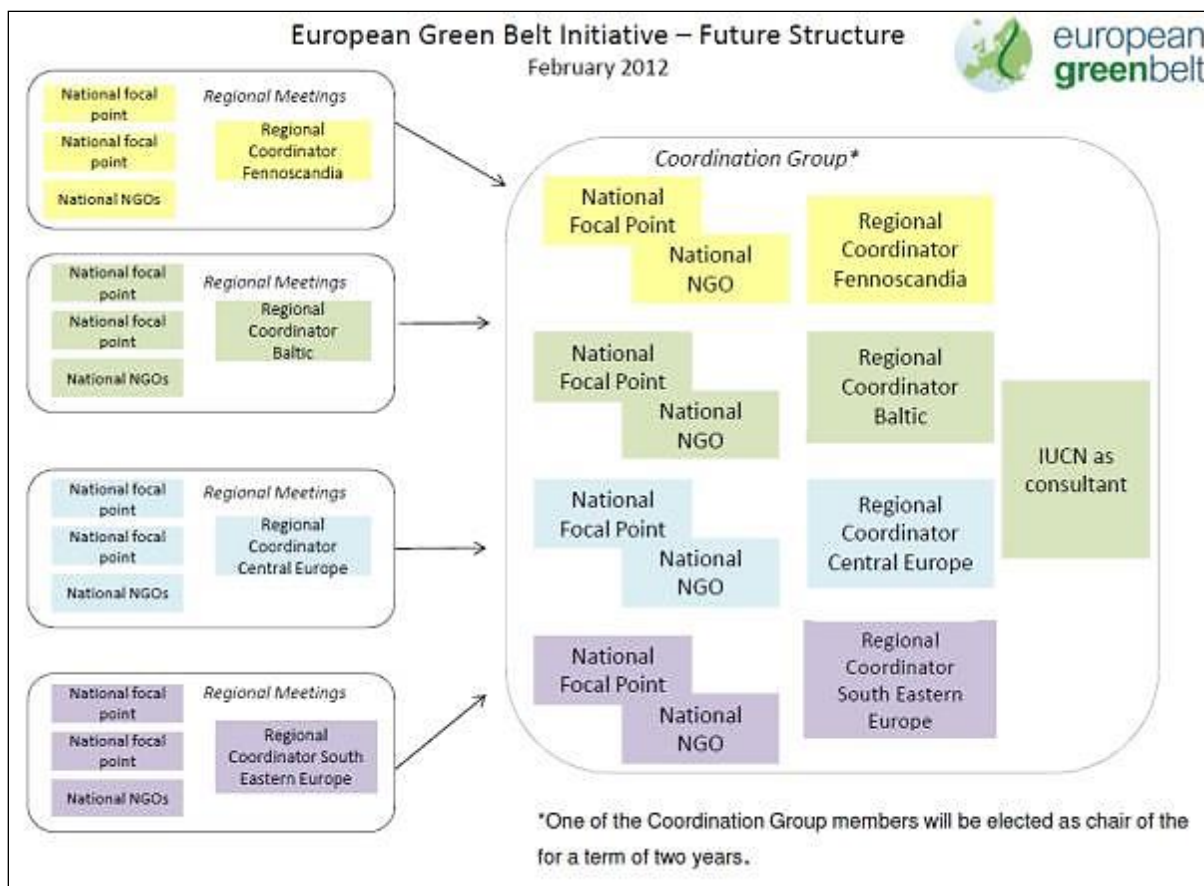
European Green Belt Initiative – Future Structure
February 2012

european greenbelt

National focal point
National focal point
National NGOs
Regional Meetings
Regional Coordinator Fennoscandia

National focal point
National focal point
National NGOs
Regional Meetings
Regional Coordinator Baltic

National focal point
National focal point
National NGOs
Regional Meetings
Regional Coordinator Central Europe

National focal point
National focal point
National NGOs
Regional Meetings
Regional Coordinator South Eastern Europe

Coordination Group*

National Focal Point
National NGO
Regional Coordinator Fennoscandia

National Focal Point
National NGO
Regional Coordinator Baltic

National Focal Point
National NGO
Regional Coordinator Central Europe

National Focal Point
National NGO
Regional Coordinator South Eastern Europe

IUCN as consultant

*One of the Coordination Group members will be elected as chair of the for a term of two years.